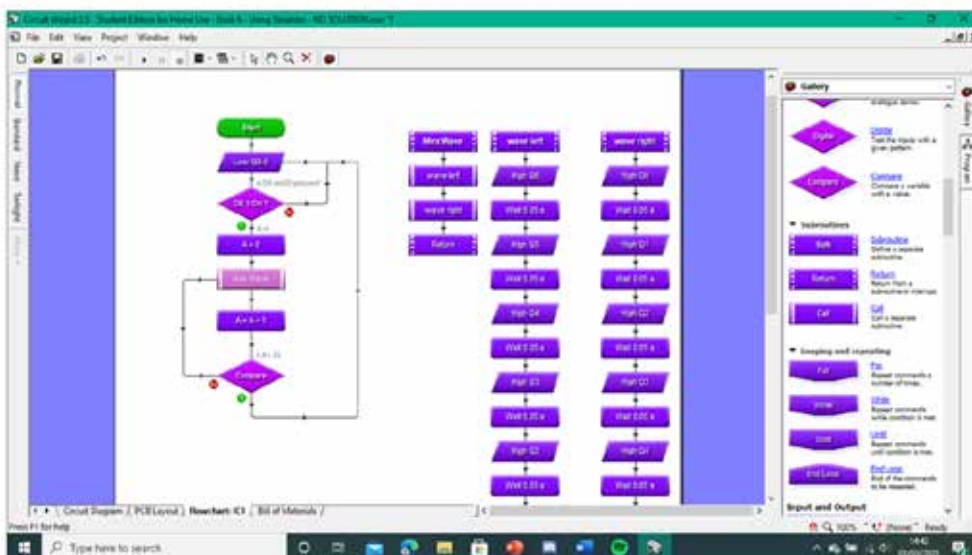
Circuit Wizard 2.5 - Student Edition for Home Use - [Unit 6 - Using Sensors - NO SOLUTION.cwz *]

File Edit View Project Window Help

Start

Low S0-7

A = 2

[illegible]

A = A + 1

Compare

Mini Wave

wave left

wave right

Return

wave left

High Q0

Wait 0.05 s

High Q1

Wait 0.05 s

High Q4

Wait 0.05 s

High Q3

Wait 0.05 s

High Q2

Wait 0.05 s

wave right

High Q4

Wait 0.05 s

High Q1

Wait 0.05 s

High Q2

Wait 0.05 s

High Q3

Wait 0.05 s

High Q1

Wait 0.05 s

Gallery

Digital

Compare

Digital
Test the inputs with a given pattern.

Compare
Compare a variable with a value.

Subroutines

Sub

Subroutine
Define a separate subroutine.

Return

Return
Return from a subroutine to main loop.

Call

Call
Call a separate subroutine.

Looping and repeating

For

For
Repeat commands a number of times.

While

While
Repeat commands while condition is met.

Until

Until
Repeat commands until condition is met.

End Loop

End Loop
End of the commands to be repeated.

Input and Output

Gallery

Program

Circuit Diagram | PCB Layout | Flowchart: IC1 | Bill of Materials

Press F1 for help

100%

Ready

Type here to search